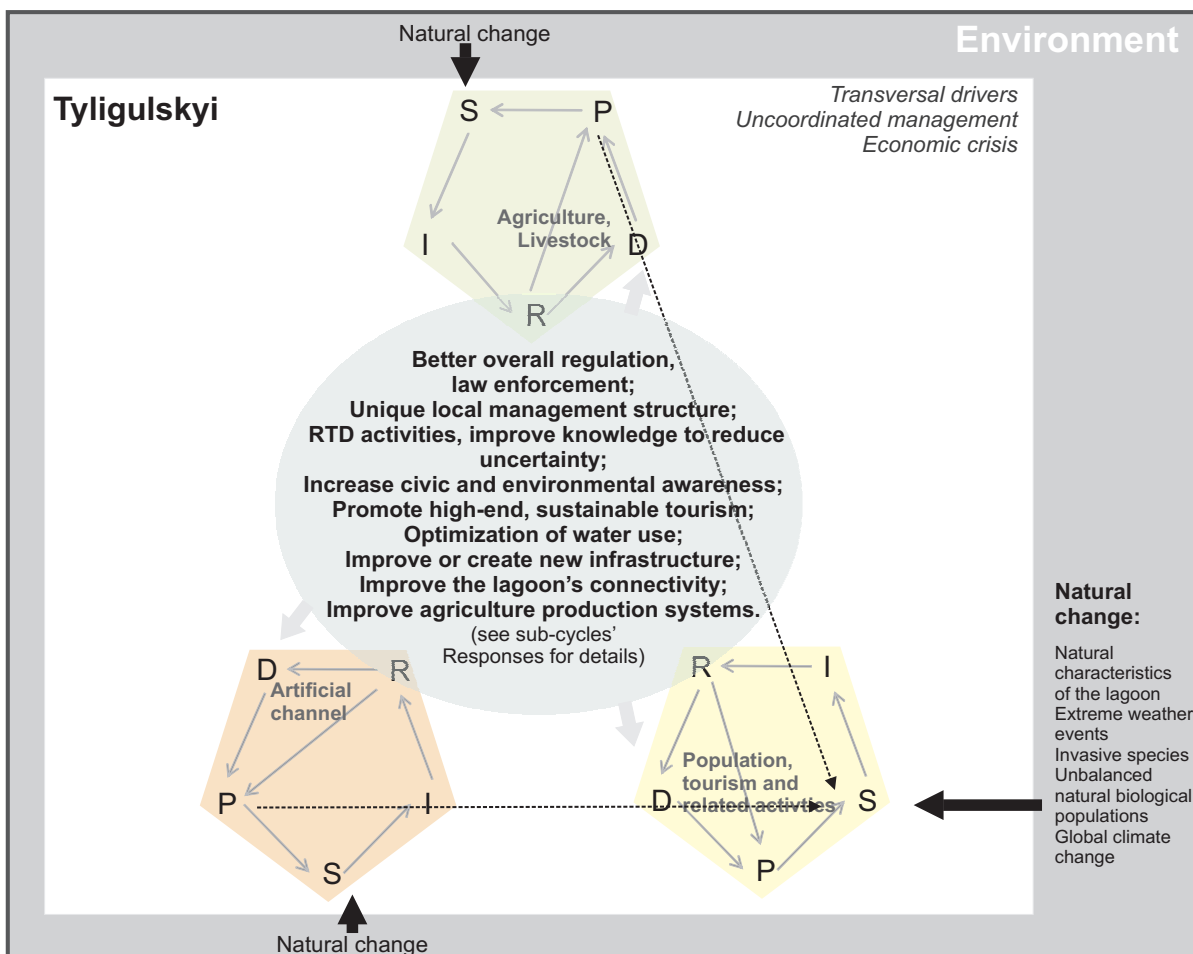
Natural change

Environment

Tyligulskyi

Transversal drivers
Uncoordinated management
Economic crisis

S P
I D
Agriculture, Livestock
R

Better overall regulation, law enforcement;
Unique local management structure;
RTD activities, improve knowledge to reduce uncertainty;
Increase civic and environmental awareness;
Promote high-end, sustainable tourism;
Optimization of water use;
Improve or create new infrastructure;
Improve the lagoon's connectivity;
Improve agriculture production systems.
(see sub-cycles' Responses for details)

D R
Artificial channel
P I
S

R I
Population, tourism and related activities
D S
P

Natural change:
Natural characteristics of the lagoon
Extreme weather events
Invasive species
Unbalanced natural biological populations
Global climate change

Natural change